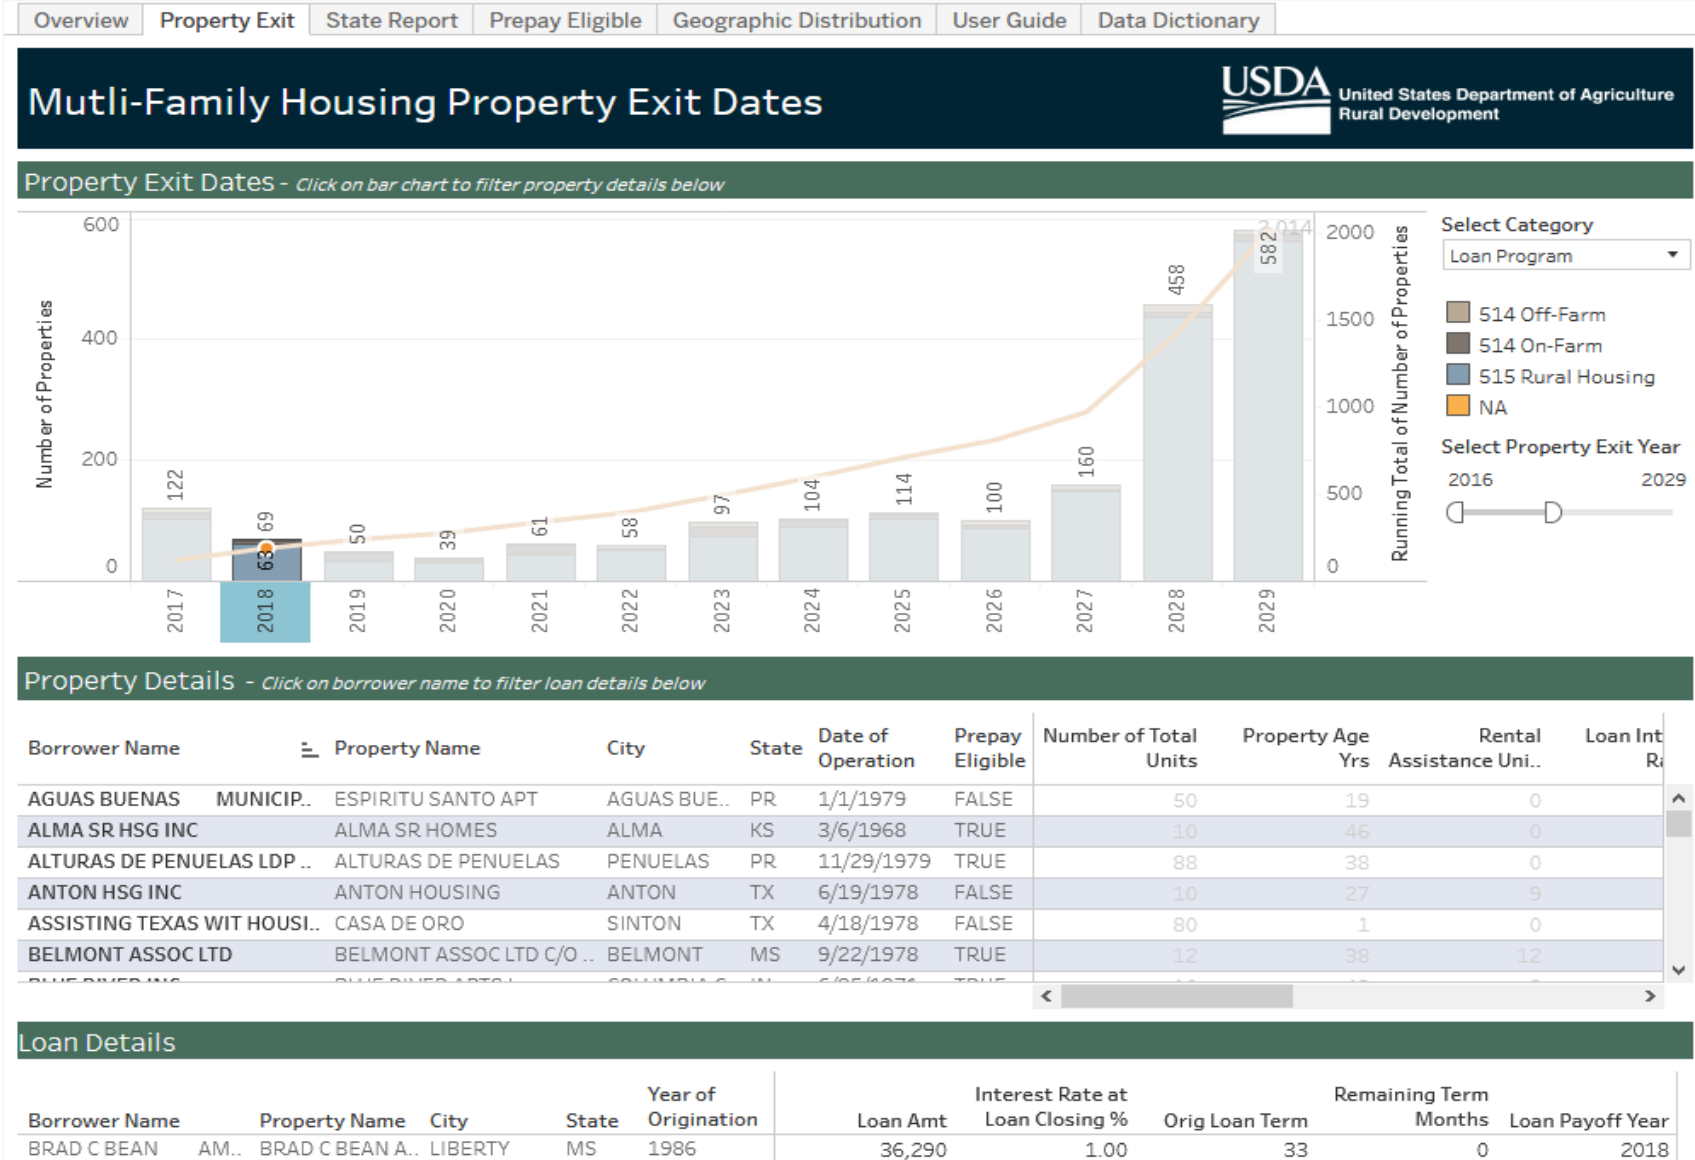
Overview | Property Exit | State Report | Prepay Eligible | Geographic Distribution | User Guide | Data Dictionary

Mutli-Family Housing Property Exit Dates

USDA United States Department of Agriculture Rural Development

Property Exit Dates - Click on bar chart to filter property details below

600
400
200
0
Number of Properties

122
69
63
50
39
61
58
97
104
114
100
160
458
582
2,014

2017 2018 2019 2020 2021 2022 2023 2024 2025 2026 2027 2028 2029

2000
1500
1000
500
0
Running Total of Number of Properties

Select Category
Loan Program

514 Off-Farm
514 On-Farm
515 Rural Housing
NA

Select Property Exit Year
2016 2029

Property Details - Click on borrower name to filter loan details below

| Borrower Name | Property Name | City | State | Date of Operation | Prepay Eligible | Number of Total Units | Property Age Yrs | Rental Assistance Uni.. | Loan Int Ra |
|---|---|---|---|---|---|---|---|---|---|
| AGUAS BUENAS MUNICIP.. | ESPIRITU SANTO APT | AGUAS BUE.. | PR | 1/1/1979 | FALSE | 50 | 19 | 0 | |
| ALMA SR HSG INC | ALMA SR HOMES | ALMA | KS | 3/6/1968 | TRUE | 10 | 46 | 0 | |
| ALTURAS DE PENUELAS LDP .. | ALTURAS DE PENUELAS | PENUELAS | PR | 11/29/1979 | TRUE | 88 | 38 | 0 | |
| ANTON HSG INC | ANTON HOUSING | ANTON | TX | 6/19/1978 | FALSE | 10 | 27 | 9 | |
| ASSISTING TEXAS WIT HOUSI.. | CASA DE ORO | SINTON | TX | 4/18/1978 | FALSE | 80 | 1 | 0 | |
| BELMONT ASSOC LTD | BELMONT ASSOC LTD C/O .. | BELMONT | MS | 9/22/1978 | TRUE | 12 | 38 | 12 | |

Loan Details

| Borrower Name | Property Name | City | State | Year of Origination | Loan Amt | Interest Rate at Loan Closing % | Orig Loan Term | Remaining Term Months | Loan Payoff Year |
|---|---|---|---|---|---|---|---|---|---|
| BRAD C BEAN AM.. | BRAD C BEAN A.. | LIBERTY | MS | 1986 | 36,290 | 1.00 | 33 | 0 | 2018 |